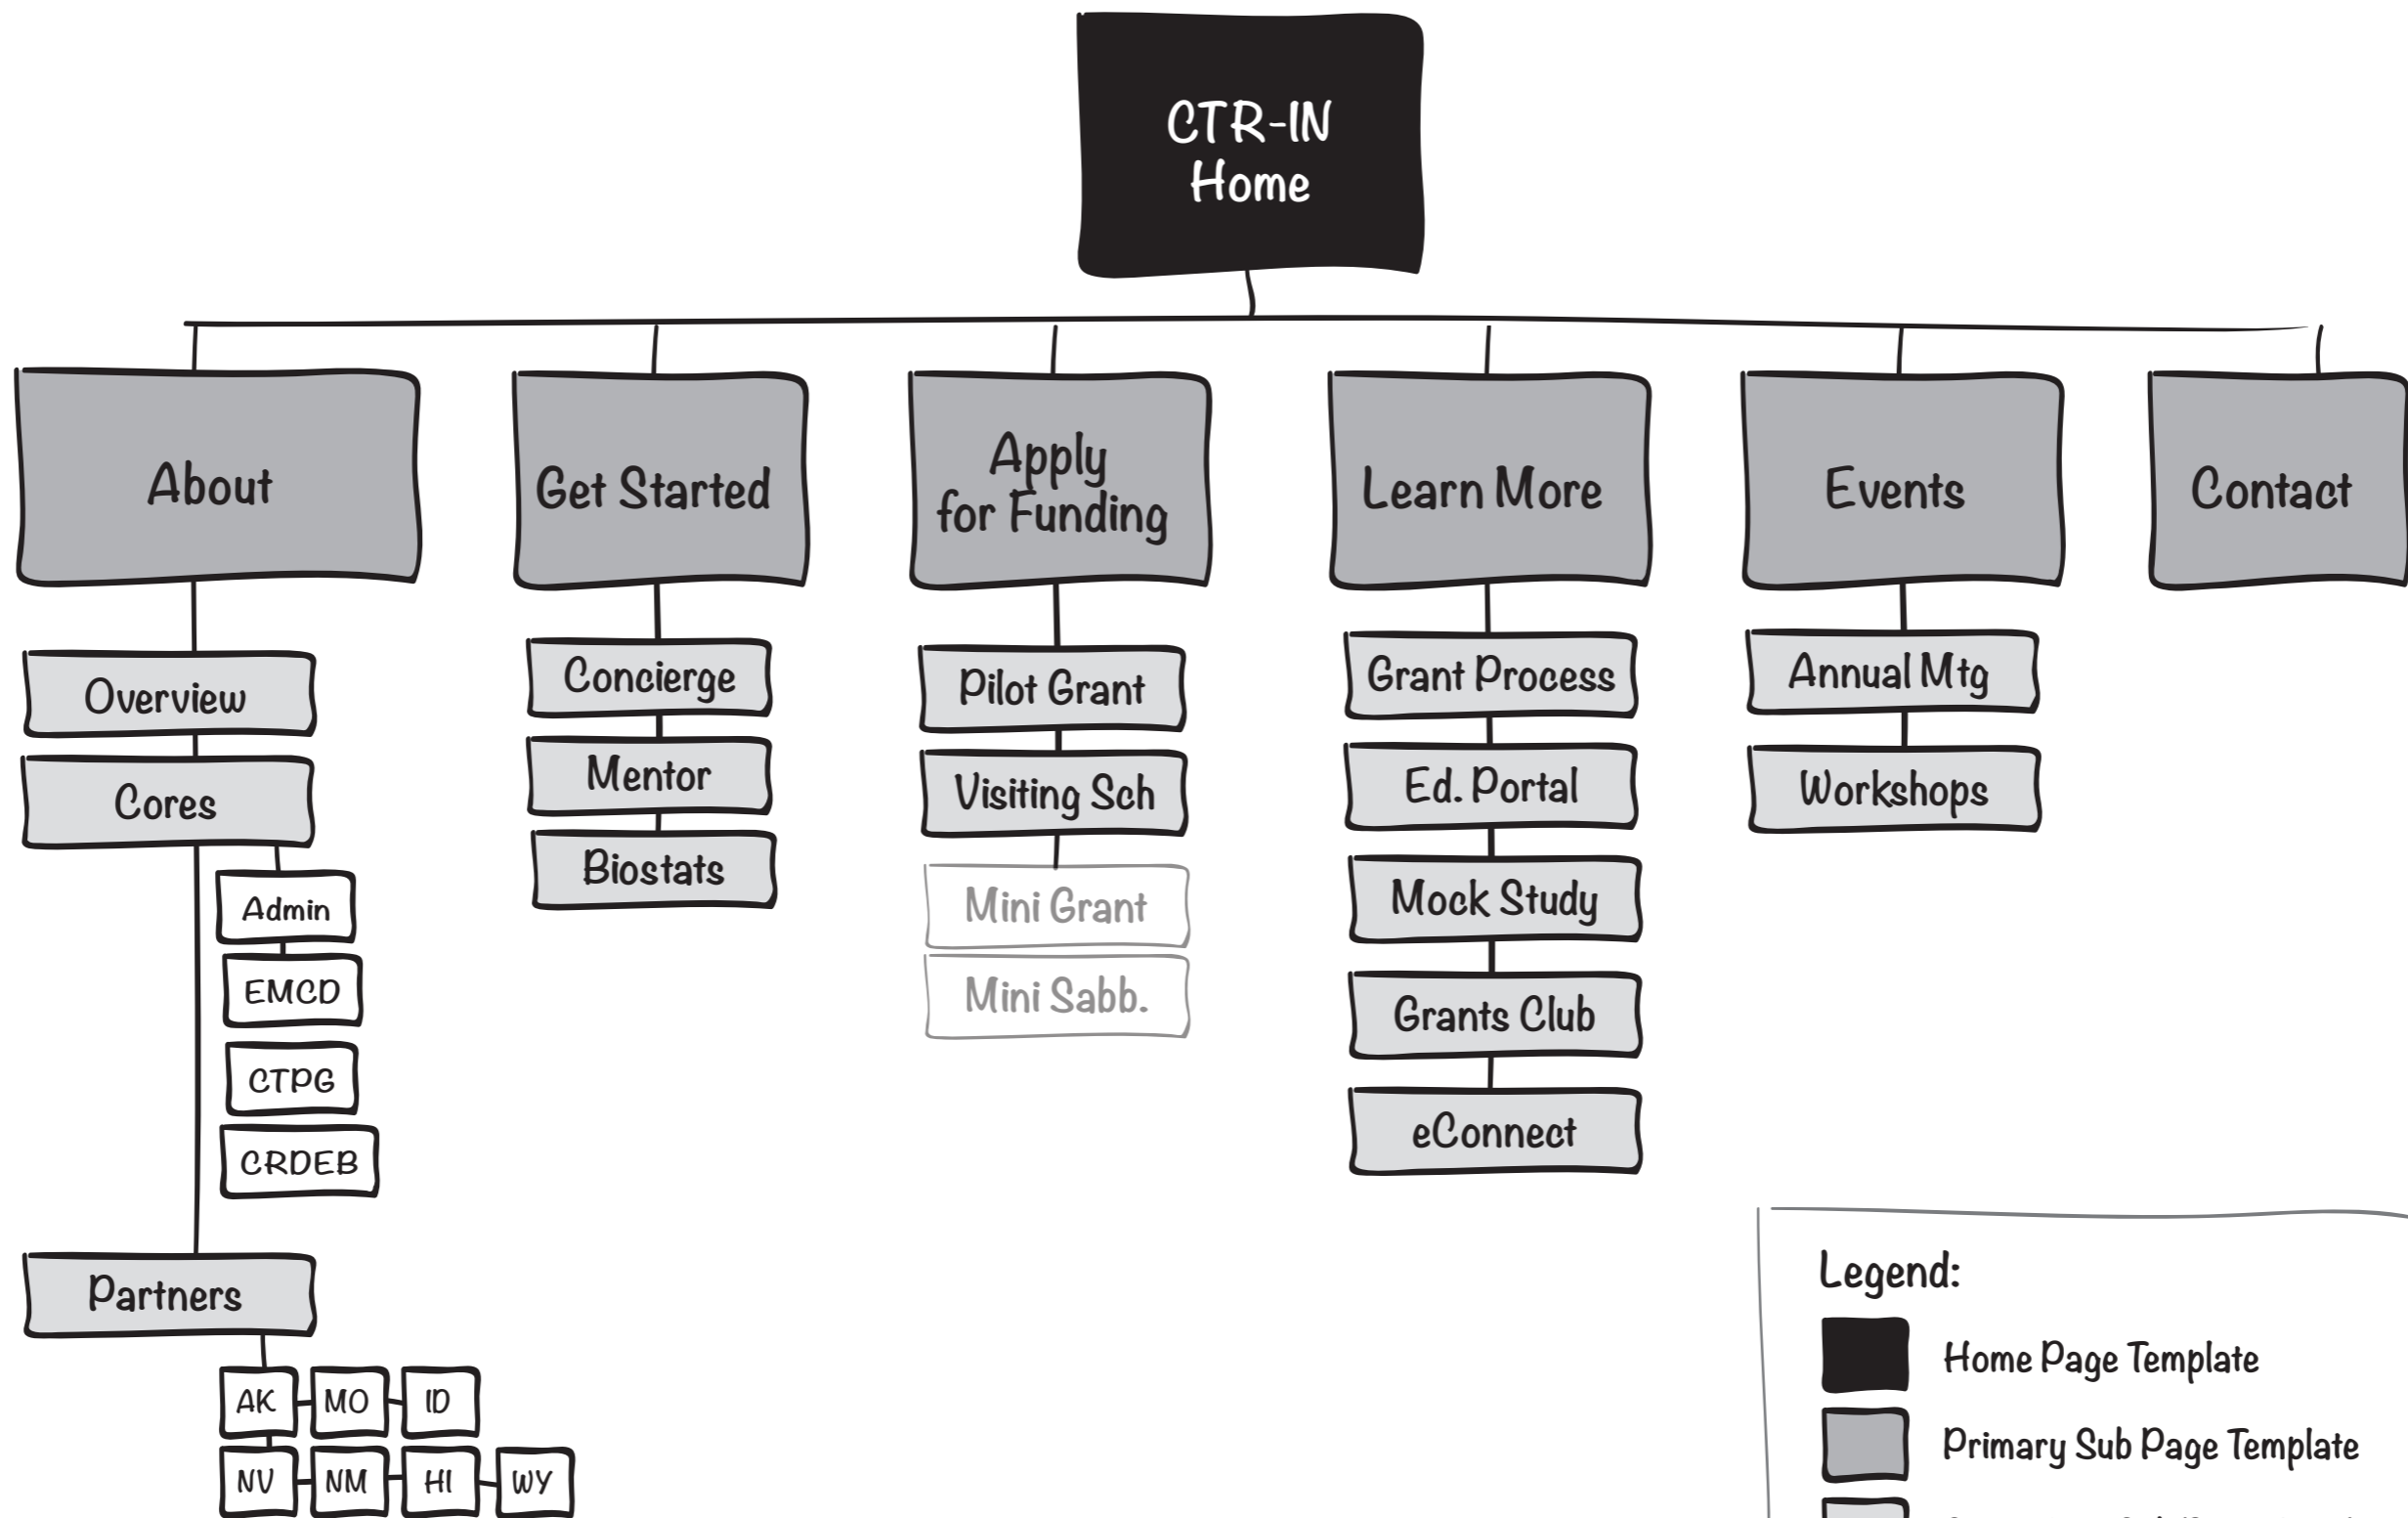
CTR-IN Home

About

Overview

Cores

Admin

EMCD

CTPG

CRDEB

Partners

AK MO ID

NV NM HI WY

Get Started

Concierge

Mentor

Biostats

Apply for Funding

Pilot Grant

Visiting Sch

Mini Grant

Mini Sabb.

Learn More

Grant Process

Ed. Portal

Mock Study

Grants Club

eConnect

Events

Annual Mtg

Workshops

Contact

Legend:

Home Page Template

Primary Sub Page Template

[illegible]